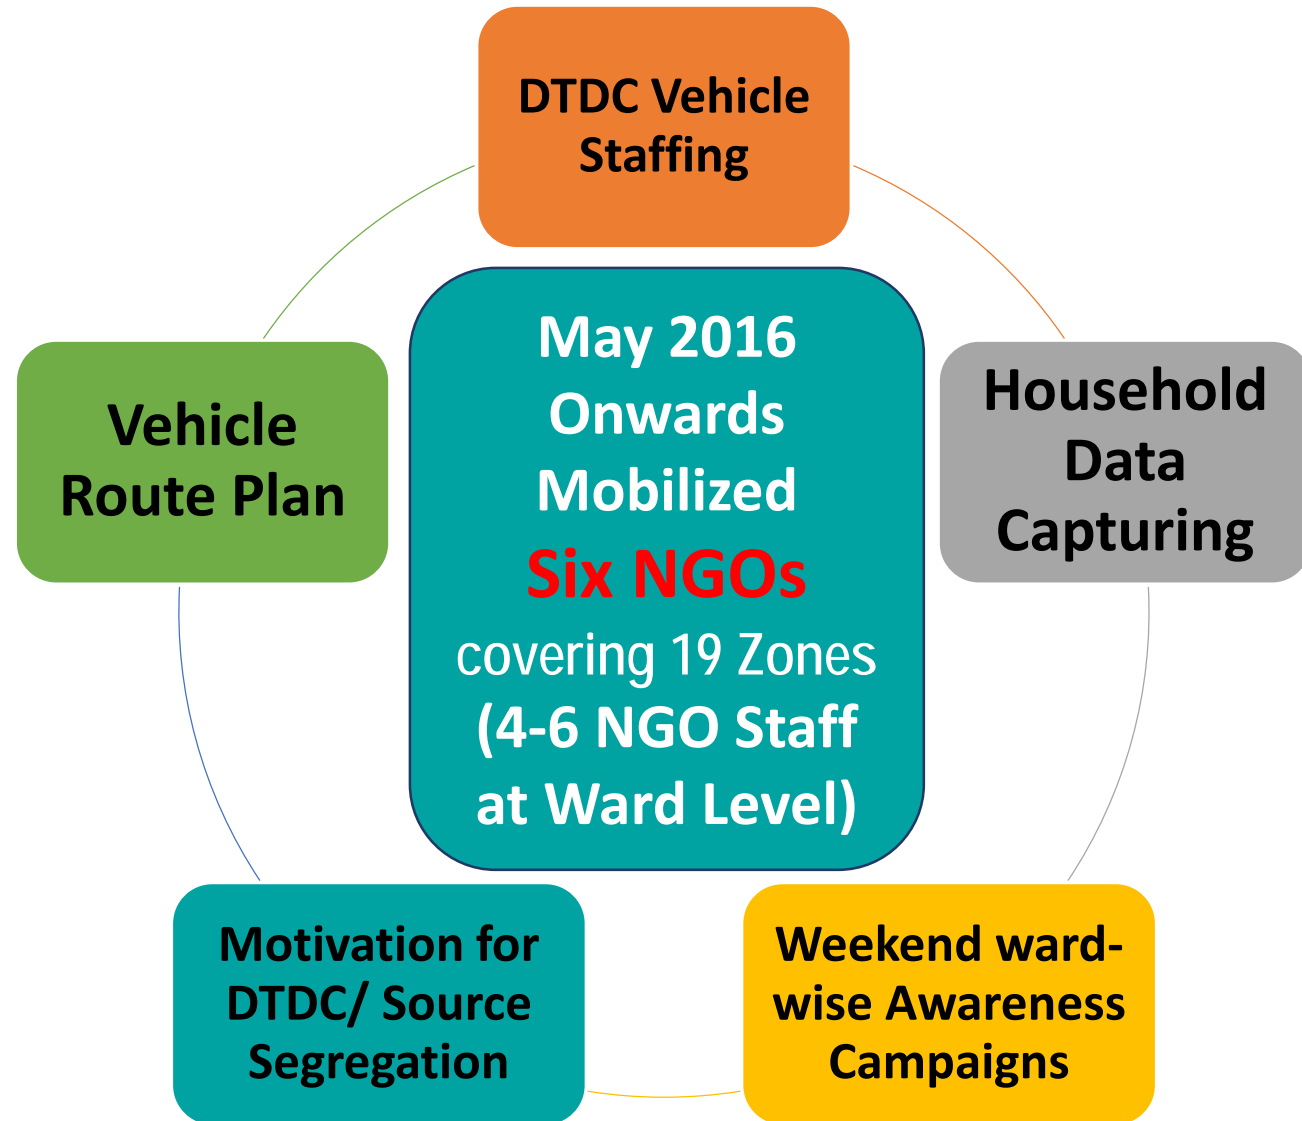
DTDC Vehicle Staffing

Household Data Capturing

Weekend ward-wise Awareness Campaigns

Motivation for DTDC/ Source Segregation

Vehicle Route Plan

May 2016 Onwards Mobilized Six NGOs covering 19 Zones (4-6 NGO Staff at Ward Level)